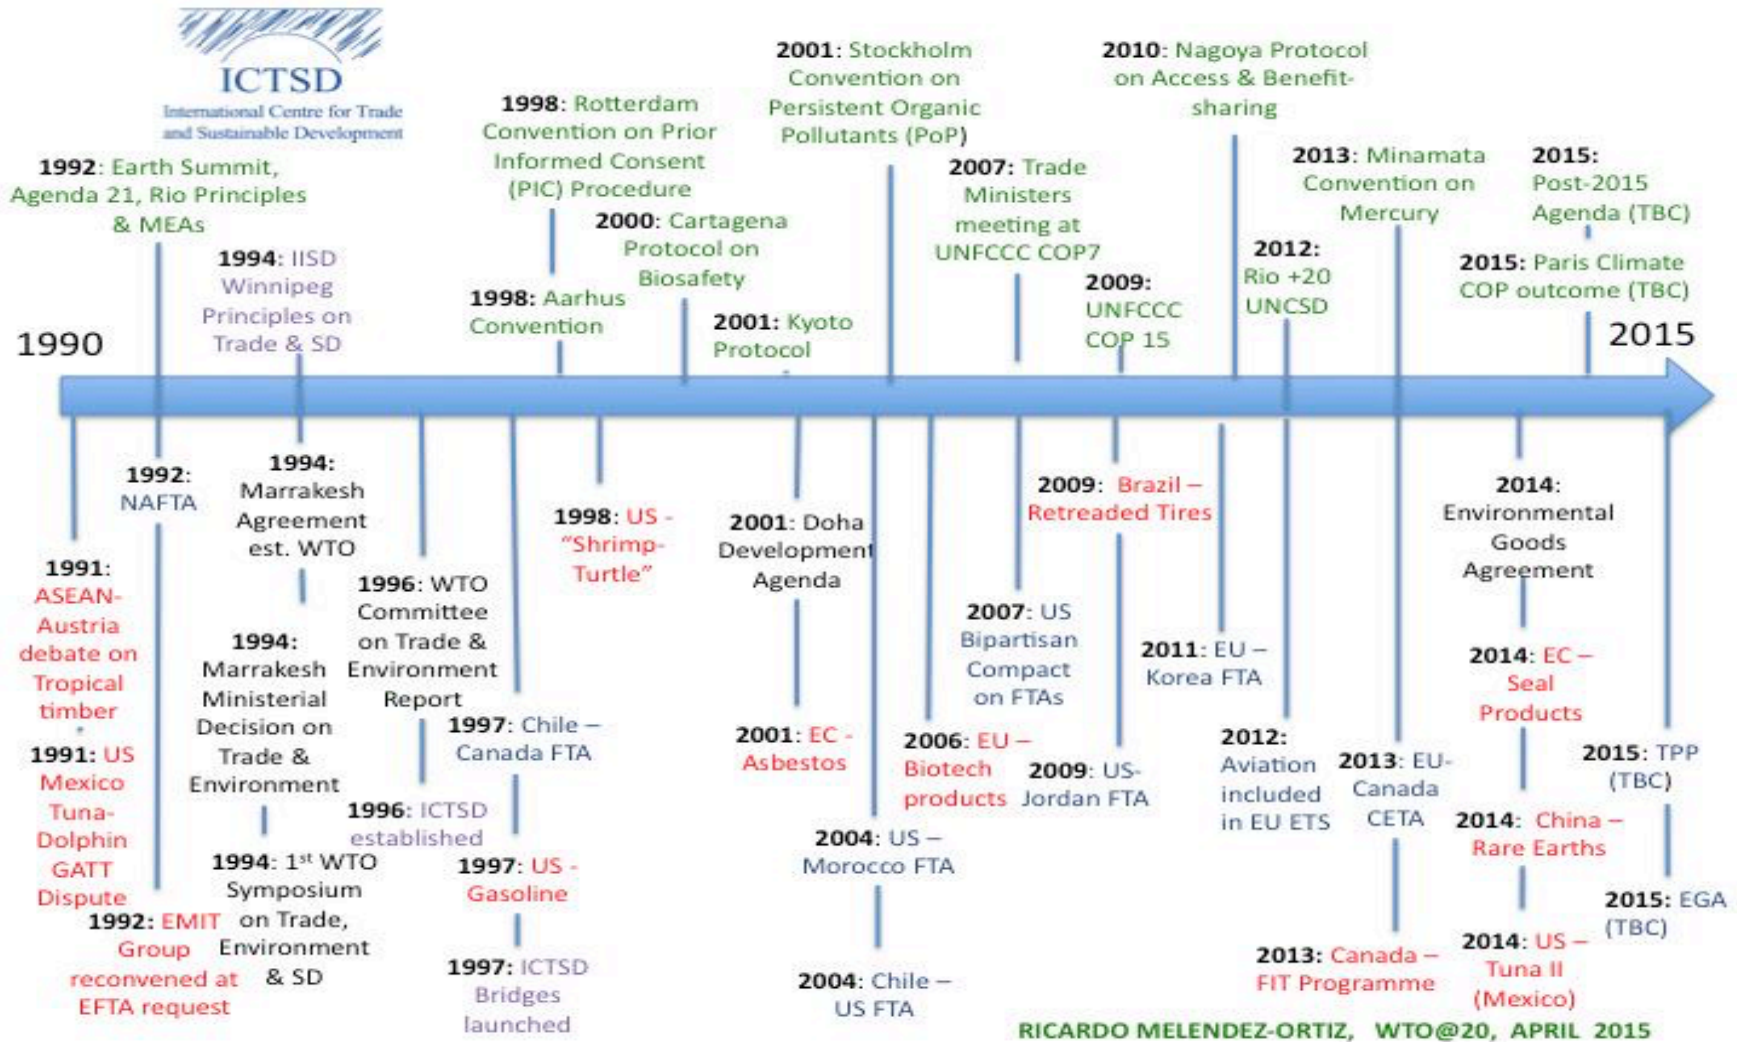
ICTSD
International Centre for Trade and Sustainable Development

1992: Earth Summit, Agenda 21, Rio Principles & MEAs

1994: IISD Winnipeg Principles on Trade & SD

1998: Rotterdam Convention on Prior Informed Consent (PIC) Procedure

1998: Aarhus Convention

2000: Cartagena Protocol on Biosafety

2001: Stockholm Convention on Persistent Organic Pollutants (PoP)

2001: Kyoto Protocol

2007: Trade Ministers meeting at UNFCCC COP7

2010: Nagoya Protocol on Access & Benefit-sharing

2009: UNFCCC COP 15

2012: Rio +20 UNCSD

2013: Minamata Convention on Mercury

2015: Post-2015 Agenda (TBC)

2015: Paris Climate COP outcome (TBC)

1990

2015

1991: ASEAN-Austria debate on Tropical timber

1991: US Mexico Tuna-Dolphin GATT Dispute

1992: NAFTA

1992: EMIT Group reconvened at EFTA request

1994: Marrakesh Agreement est. WTO

1994: Marrakesh Ministerial Decision on Trade & Environment

1994: 1st WTO Symposium on Trade, Environment & SD

1996: WTO Committee on Trade & Environment Report

1996: ICTSD established

1997: Chile – Canada FTA

1997: US - Gasoline

1997: ICTSD Bridges launched

1998: US - "Shrimp-Turtle"

2001: Doha Development Agenda

2001: EC - Asbestos

2004: US – Morocco FTA

2004: Chile – US FTA

2006: EU – Biotech products

2007: US Bipartisan Compact on FTAs

2009: Brazil – Retreaded Tires

2009: US-Jordan FTA

2011: EU – Korea FTA

2012: Aviation included in EU ETS

2013: EU-Canada CETA

2013: Canada – FIT Programme

2014: Environmental Goods Agreement

2014: EC – Seal Products

2014: China – Rare Earths

2014: US – Tuna II (Mexico)

2015: TPP (TBC)

2015: EGA (TBC)

RICARDO MELENDEZ-ORTIZ, WTO@20, APRIL 2015